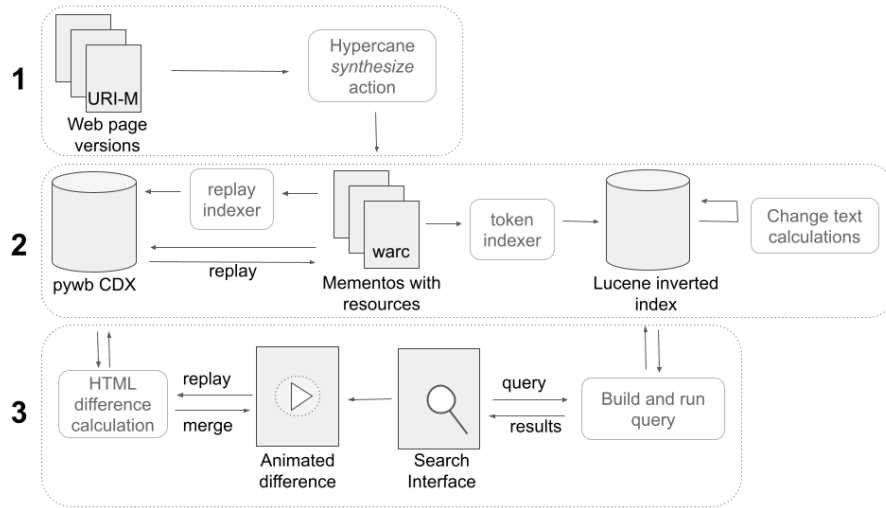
1

URI-M

Web page versions

Hypercane *synthesize* action

2

pywb CDX

replay indexer

replay

warc

Mementos with resources

token indexer

Lucene inverted index

Change text calculations

3

HTML difference calculation

replay

merge

Animated difference

Search Interface

query

results

Build and run query